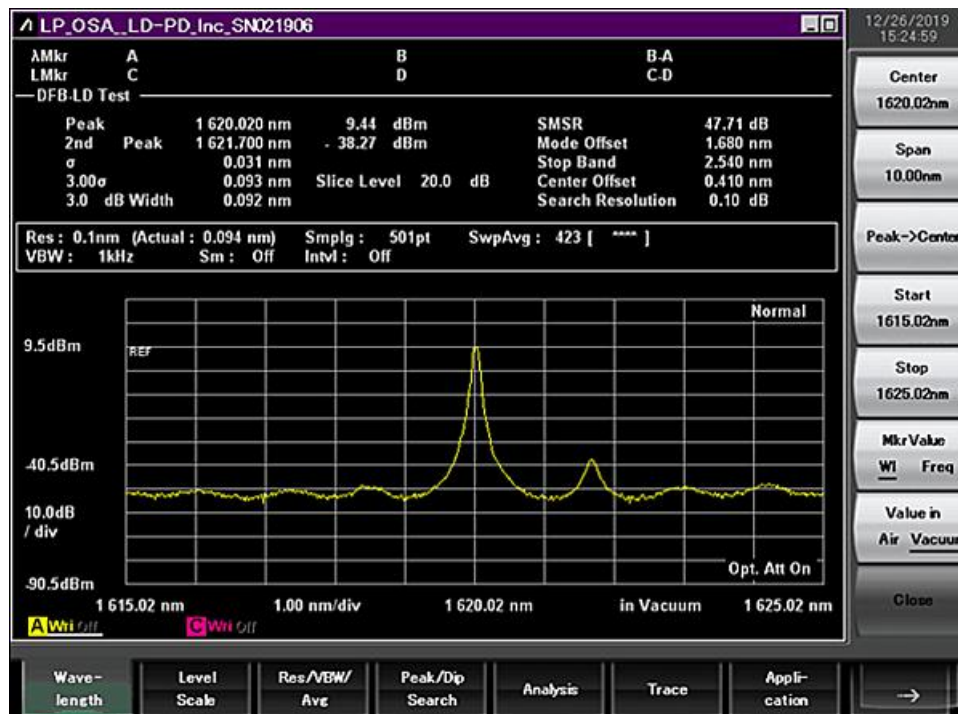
LP_OSA_LD-PD_Inc_SN021906

12/26/2019 15:24:59

λMkr A B B-A
LMkr C D C-D

DFB-LD Test

| | | | | |
|---|---|---|---|---|
| Peak | 1 620.020 nm | 9.44 dBm | SMSR | 47.71 dB |
| 2nd Peak | 1 621.700 nm | - 38.27 dBm | Mode Offset | 1.680 nm |
| σ | 0.031 nm | | Stop Band | 2.540 nm |
| 3.00σ | 0.093 nm | Slice Level 20.0 dB | Center Offset | 0.410 nm |
| 3.0 dB Width | 0.092 nm | | Search Resolution | 0.10 dB |

Res : 0.1nm (Actual : 0.094 nm) Smplg : 501pt SwpAvg : 423 [ **** ]
VBW : 1kHz Sm : Off Intvl : Off

Normal

9.5dBm

REF

-40.5dBm

10.0dB / div

Opt. Att On

-90.5dBm

1 615.02 nm 1.00 nm/div 1 620.02 nm in Vacuum 1 625.02 nm

A Wri Off C Wri Off

Center 1620.02nm

Span 10.00nm

Peak->Center

Start 1615.02nm

Stop 1625.02nm

Mkr Value Wl Freq

Value in Air Vacuum

Close

Wave-length

Level Scale

Res/VBW/ Avg

Peak/Dip Search

Analysis

Trace

Appli-cation

→